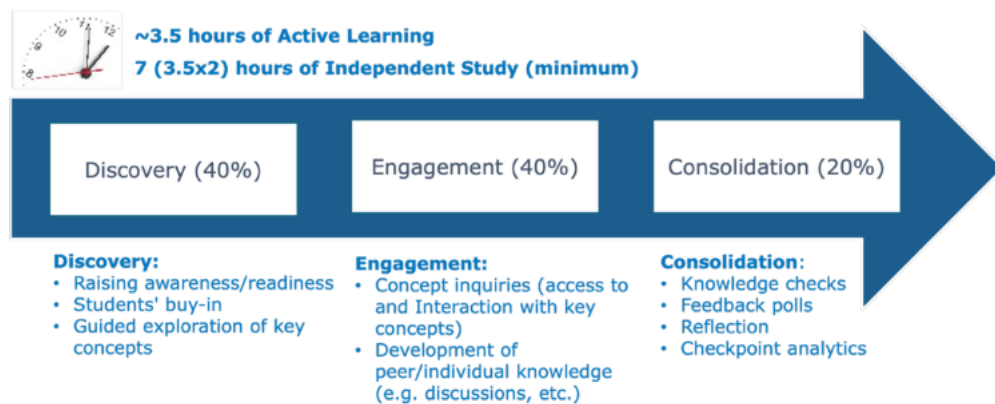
~3.5 hours of Active Learning
7 (3.5x2) hours of Independent Study (minimum)

Discovery (40%)

Engagement (40%)

Consolidation (20%)

Discovery:
• Raising awareness/readiness
• Students' buy-in
• Guided exploration of key concepts

Engagement:
• Concept inquiries (access to and Interaction with key concepts)
• Development of peer/individual knowledge (e.g. discussions, etc.)

Consolidation:
• Knowledge checks
• Feedback polls
• Reflection
• Checkpoint analytics